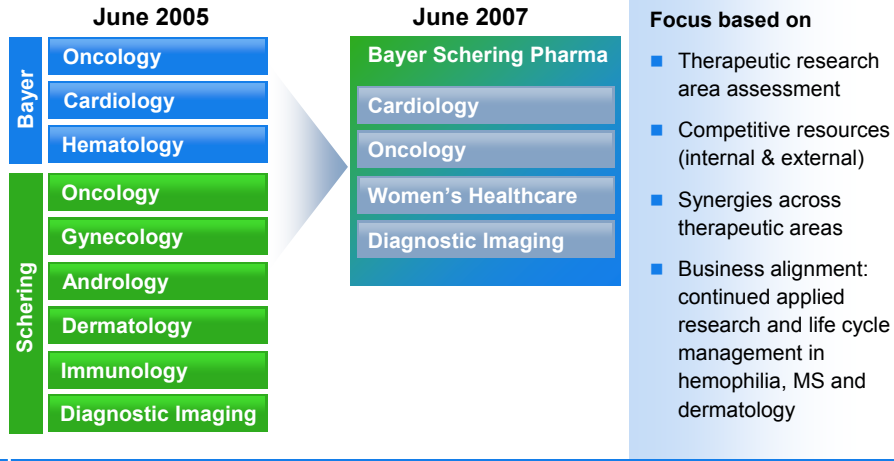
June 2005

Bayer

Oncology

Cardiology

Hematology

Schering

Oncology

Gynecology

Andrology

Dermatology

Immunology

Diagnostic Imaging

June 2007

Bayer Schering Pharma

Cardiology

Oncology

Women's Healthcare

Diagnostic Imaging

Focus based on

Therapeutic research area assessment

Competitive resources (internal & external)

Synergies across therapeutic areas

Business alignment: continued applied research and life cycle management in hemophilia, MS and dermatology